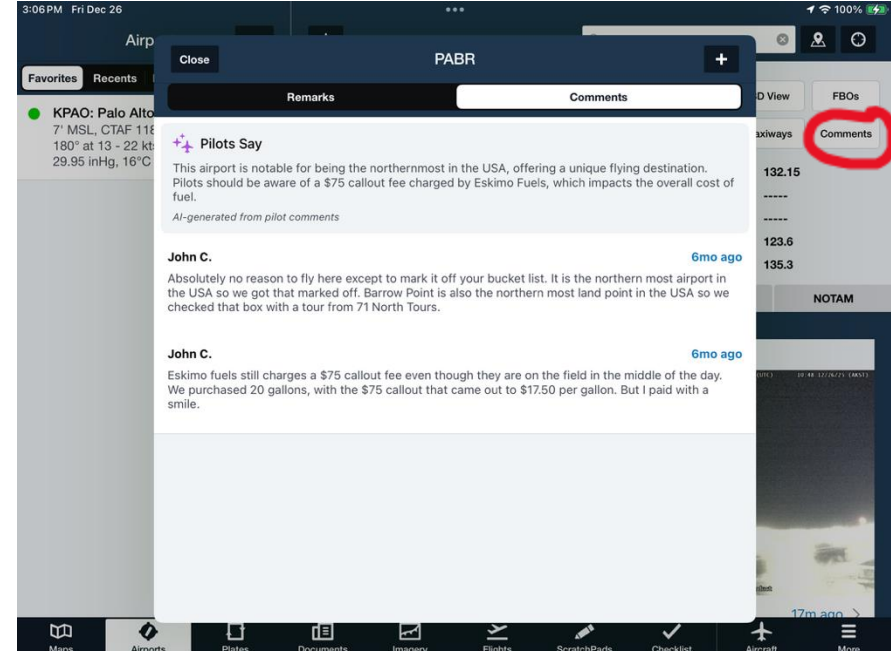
3:06 PM Fri Dec 26

100%

Airp

Favorites Recents

KPAO: Palo Alto
7' MSL, CTAF 118
180° at 13 - 22 kt
29.95 inHg, 16°C

Close

PABR

+

Remarks

Comments

Pilots Say

This airport is notable for being the northernmost in the USA, offering a unique flying destination. Pilots should be aware of a $75 callout fee charged by Eskimo Fuels, which impacts the overall cost of fuel.

AI-generated from pilot comments

John C.

6mo ago

Absolutely no reason to fly here except to mark it off your bucket list. It is the northern most airport in the USA so we got that marked off. Barrow Point is also the northern most land point in the USA so we checked that box with a tour from 71 North Tours.

John C.

6mo ago

Eskimo fuels still charges a $75 callout fee even though they are on the field in the middle of the day. We purchased 20 gallons, with the $75 callout that came out to $17.50 per gallon. But I paid with a smile.

D View

FBOs

axiways

Comments

132.15

-----

-----

123.6

135.3

NOTAM

17m ago >

Maps Airports Plates Documents Imagery Flights ScratchPads Checklist Aircraft More